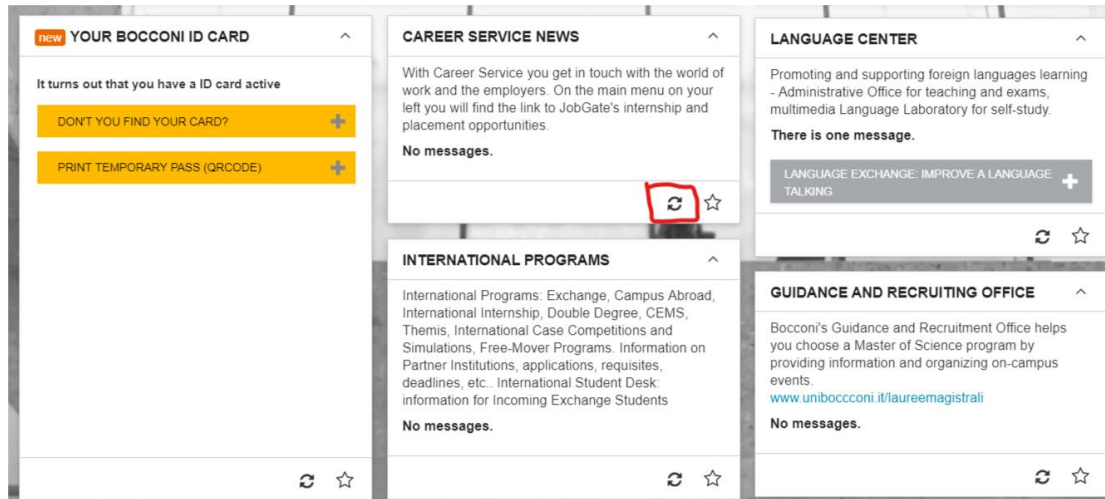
new YOUR BOCCONI ID CARD

It turns out that you have a ID card active

DON'T YOU FIND YOUR CARD?

PRINT TEMPORARY PASS (QRCODE)

CAREER SERVICE NEWS

With Career Service you get in touch with the world of work and the employers. On the main menu on your left you will find the link to JobGate's internship and placement opportunities.

No messages.

INTERNATIONAL PROGRAMS

International Programs: Exchange, Campus Abroad, International Internship, Double Degree, CEMS, Themis, International Case Competitions and Simulations, Free-Mover Programs. Information on Partner Institutions, applications, requisites, deadlines, etc.. International Student Desk: information for Incoming Exchange Students

No messages.

LANGUAGE CENTER

Promoting and supporting foreign languages learning - Administrative Office for teaching and exams, multimedia Language Laboratory for self-study.

There is one message.

LANGUAGE EXCHANGE: IMPROVE A LANGUAGE TALKING

GUIDANCE AND RECRUITING OFFICE

Bocconi's Guidance and Recruitment Office helps you choose a Master of Science program by providing information and organizing on-campus events.
www.unibocconi.it/laureemagistrali

No messages.